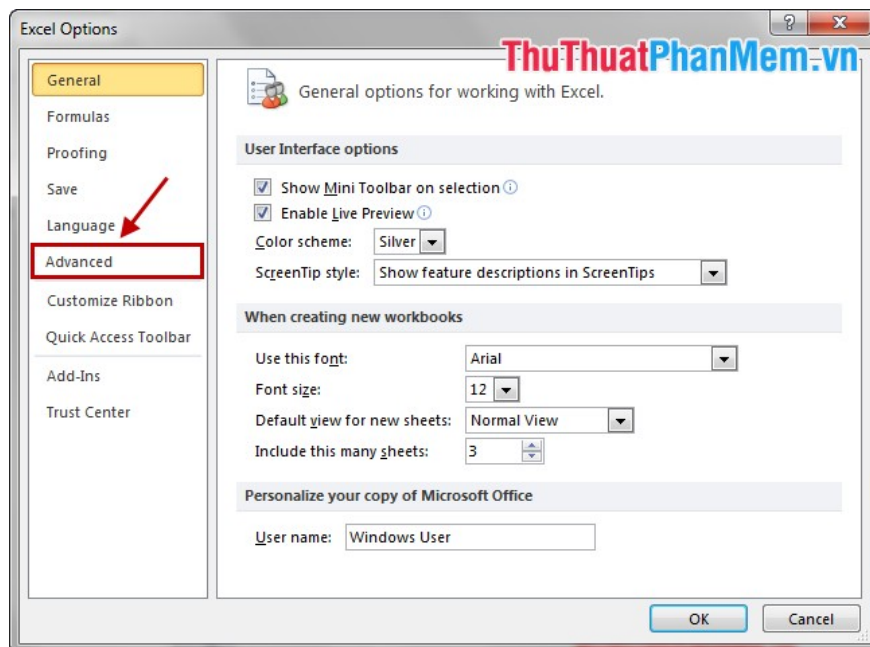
Excel Options

?

ThuThuatPhanMem.vn

General
Formulas
Proofing
Save
Language
Advanced
Customize Ribbon
Quick Access Toolbar
Add-Ins
Trust Center

General options for working with Excel.

User Interface options

Show Mini Toolbar on selection
Enable Live Preview
Color scheme: Silver
ScreenTip style: Show feature descriptions in ScreenTips

When creating new workbooks

Use this font: Arial
Font size: 12
Default view for new sheets: Normal View
Include this many sheets: 3

Personalize your copy of Microsoft Office

User name: Windows User

OK
Cancel